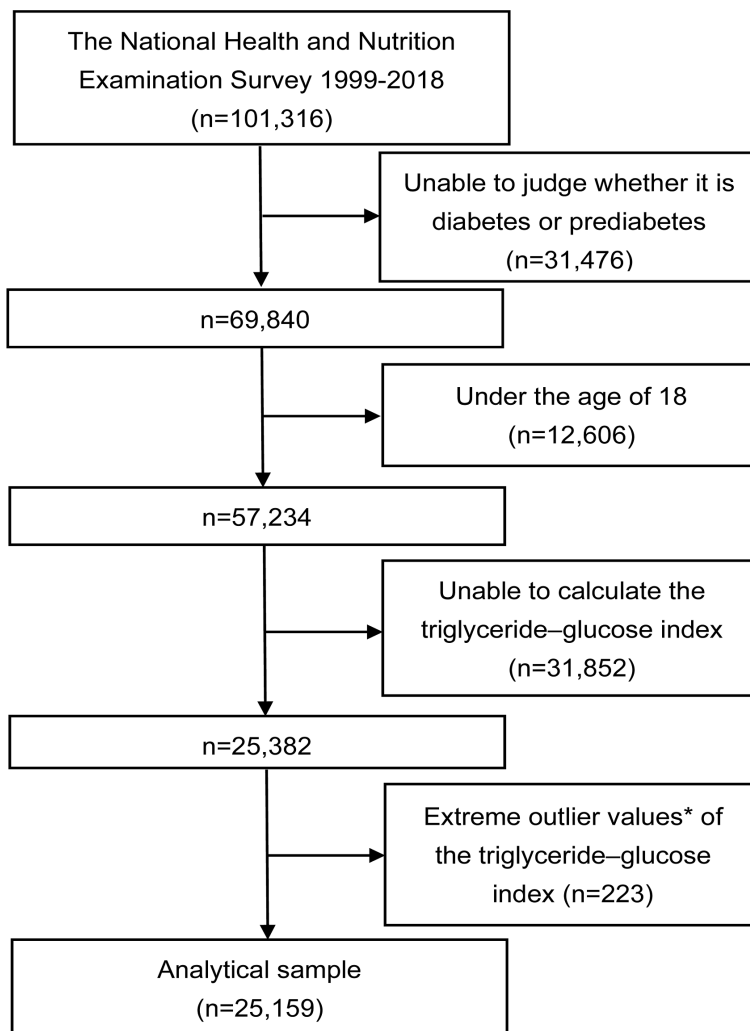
The National Health and Nutrition Examination Survey 1999-2018 (n=101,316)

Unable to judge whether it is diabetes or prediabetes (n=31,476)

n=69,840

Under the age of 18 (n=12,606)

n=57,234

Unable to calculate the triglyceride–glucose index (n=31,852)

n=25,382

Extreme outlier values* of the triglyceride–glucose index (n=223)

Analytical sample (n=25,159)